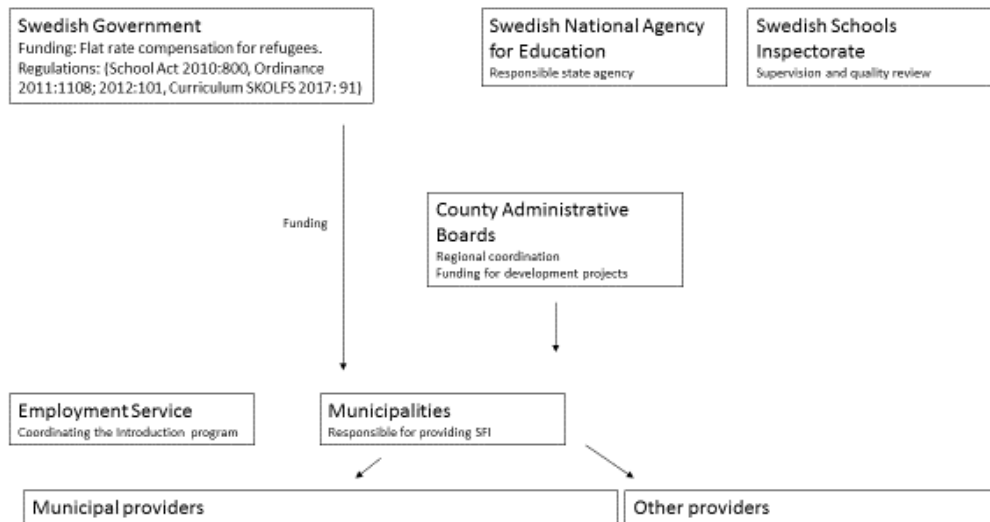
Swedish Government
Funding: Flat rate compensation for refugees.
Regulations: (School Act 2010:800, Ordinance 2011:1108; 2012:101, Curriculum SKOLFS 2017: 91)

Swedish National Agency for Education
Responsible state agency

Swedish Schools Inspectorate
Supervision and quality review

Funding

County Administrative Boards
Regional coordination
Funding for development projects

Employment Service
Coordinating the Introduction program

Municipalities
Responsible for providing SFI

Municipal providers

Other providers